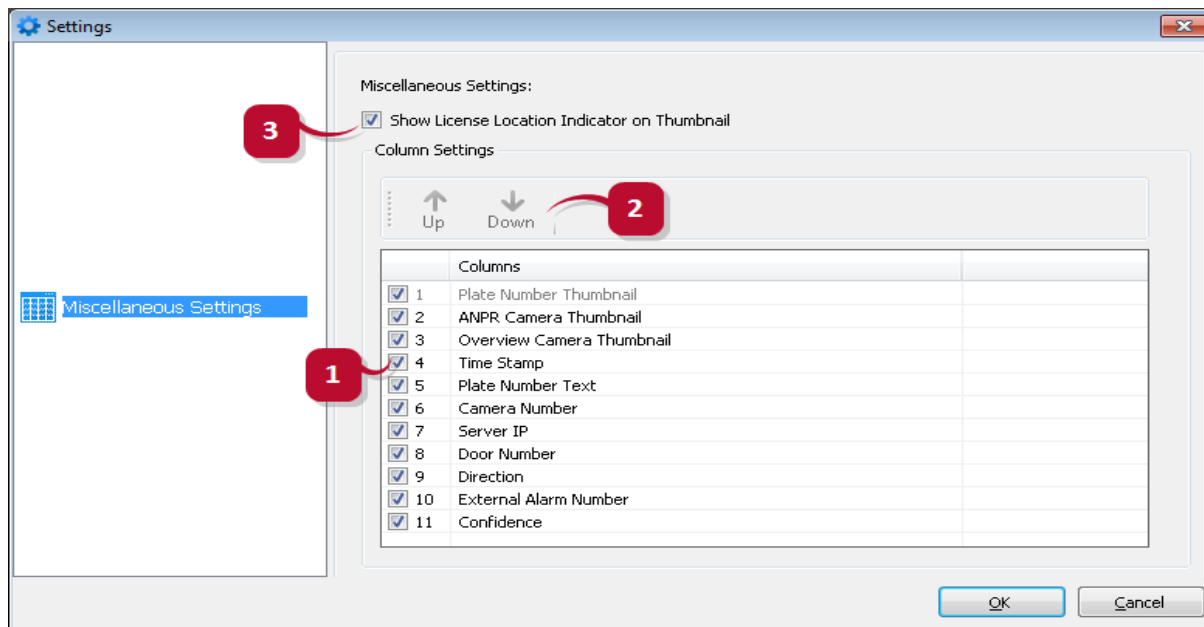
Settings

Miscellaneous Settings

Miscellaneous Settings:

3

Show License Location Indicator on Thumbnail

Column Settings

Up Down

2

| | Columns | |
|---|---|---|
| 1 | Plate Number Thumbnail | |
| 2 | ANPR Camera Thumbnail | |
| 3 | Overview Camera Thumbnail | |
| 4 | Time Stamp | |
| 5 | Plate Number Text | |
| 6 | Camera Number | |
| 7 | Server IP | |
| 8 | Door Number | |
| 9 | Direction | |
| 10 | External Alarm Number | |
| 11 | Confidence | |

1

OK Cancel